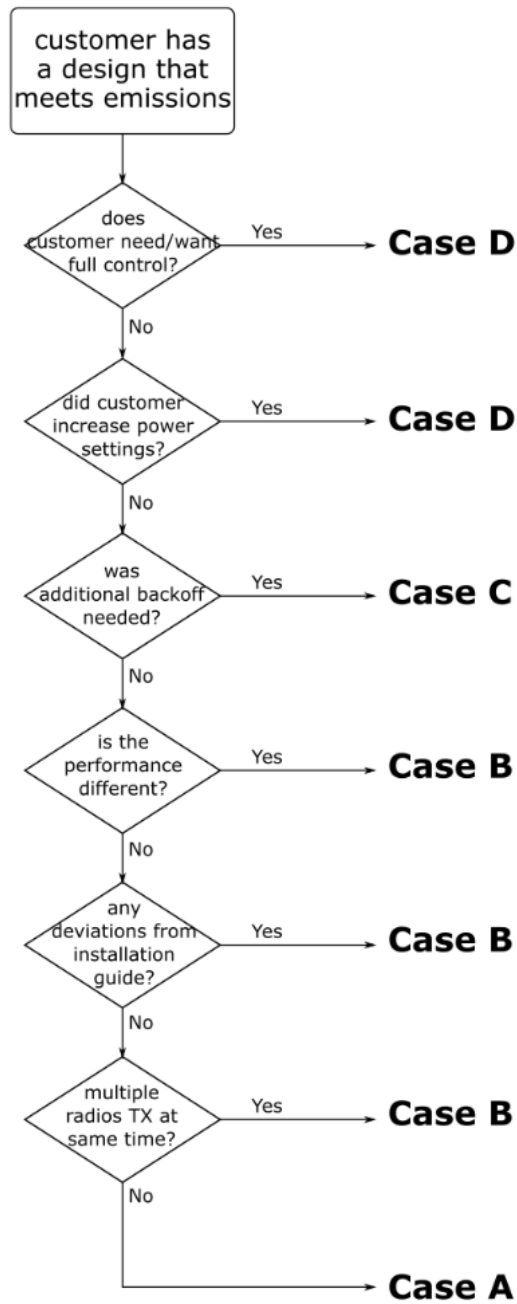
customer has a design that meets emissions

does customer need/want full control?

Yes

Case D

No

did customer increase power settings?

Yes

Case D

No

was additional backoff needed?

Yes

Case C

No

is the performance different?

Yes

Case B

No

any deviations from installation guide?

Yes

Case B

No

multiple radios TX at same time?

Yes

Case B

No

Case A